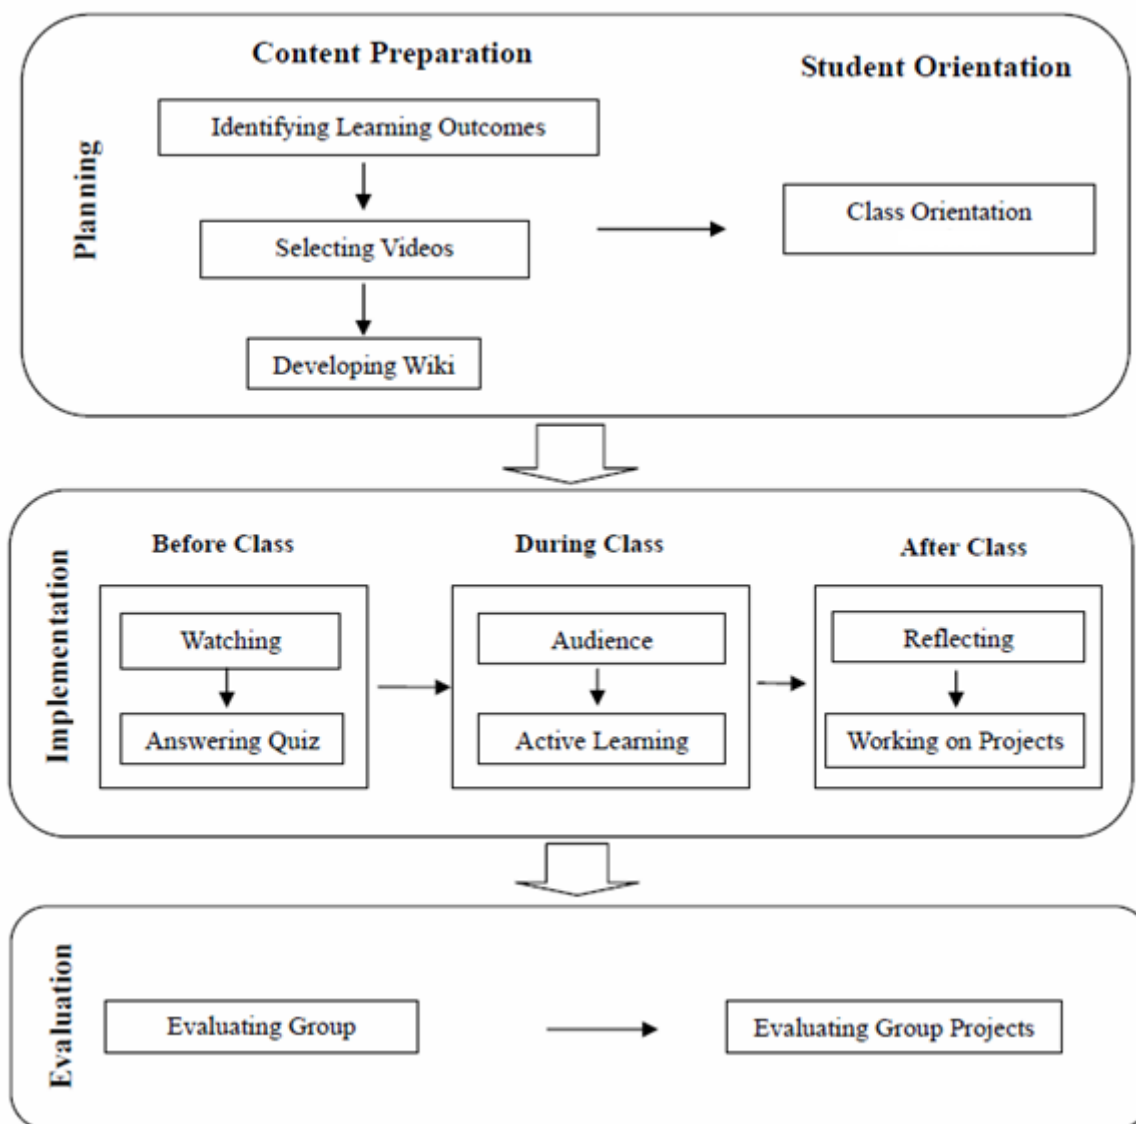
Planning

Content Preparation

Identifying Learning Outcomes

Selecting Videos

Developing Wiki

Student Orientation

Class Orientation

Implementation

Before Class

Watching

Answering Quiz

During Class

Audience

Active Learning

After Class

Reflecting

Working on Projects

Evaluation

Evaluating Group

Evaluating Group Projects